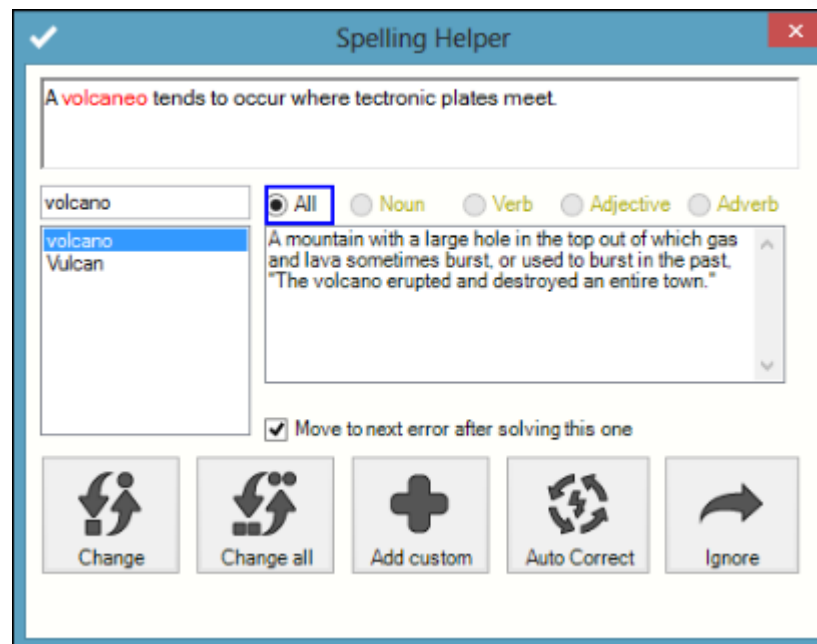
Spelling Helper

A volcaneo tends to occur where tectronic plates meet.

volcano

volcano
Vulcan

All Noun Verb Adjective Adverb

A mountain with a large hole in the top out of which gas and lava sometimes burst, or used to burst in the past. "The volcano erupted and destroyed an entire town."

Move to next error after solving this one

Change
Change all
Add custom
Auto Correct
Ignore